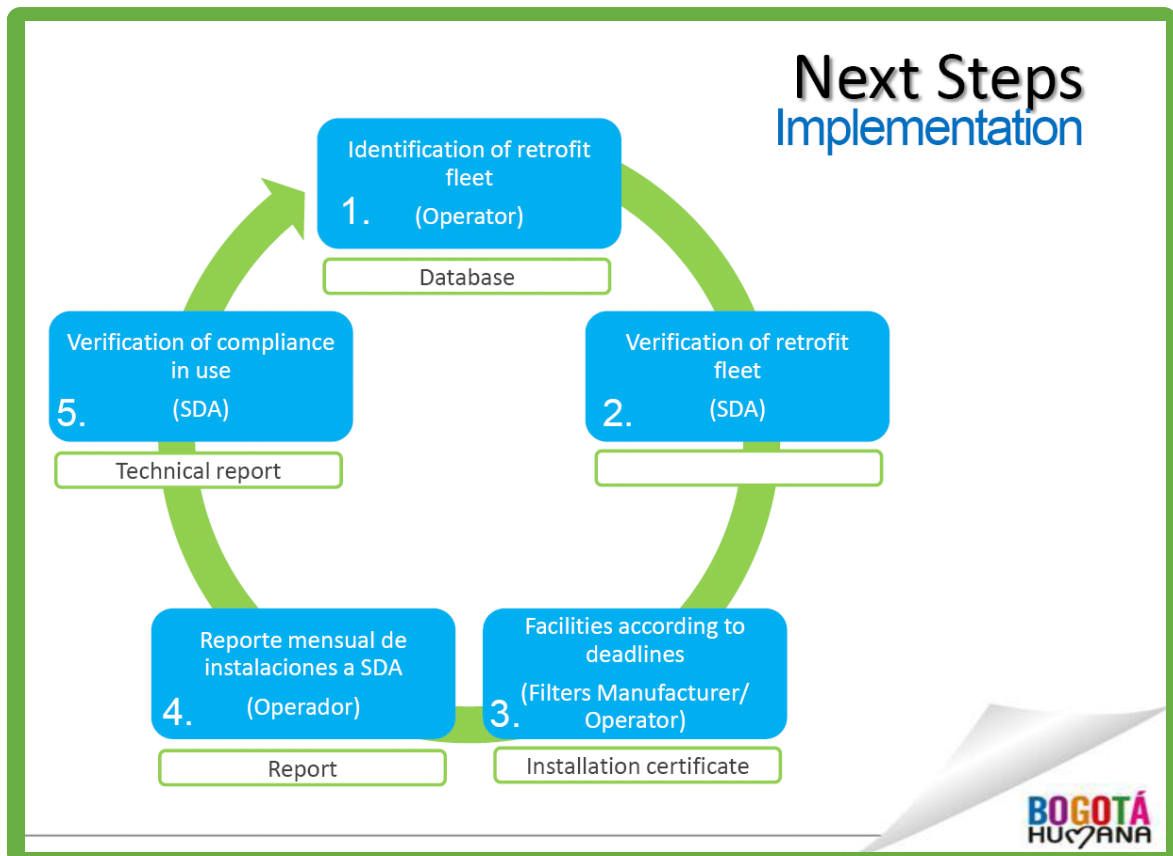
Next Steps
Implementation

Identification of retrofit fleet
1. (Operator)
Database

Verification of retrofit fleet
2. (SDA)

Facilities according to deadlines
3. (Filters Manufacturer/ Operator)
Installation certificate

Reporte mensual de instalaciones a SDA
4. (Operador)
Report

Verification of compliance in use
5. (SDA)
Technical report

BOGOTÁ HUMANA